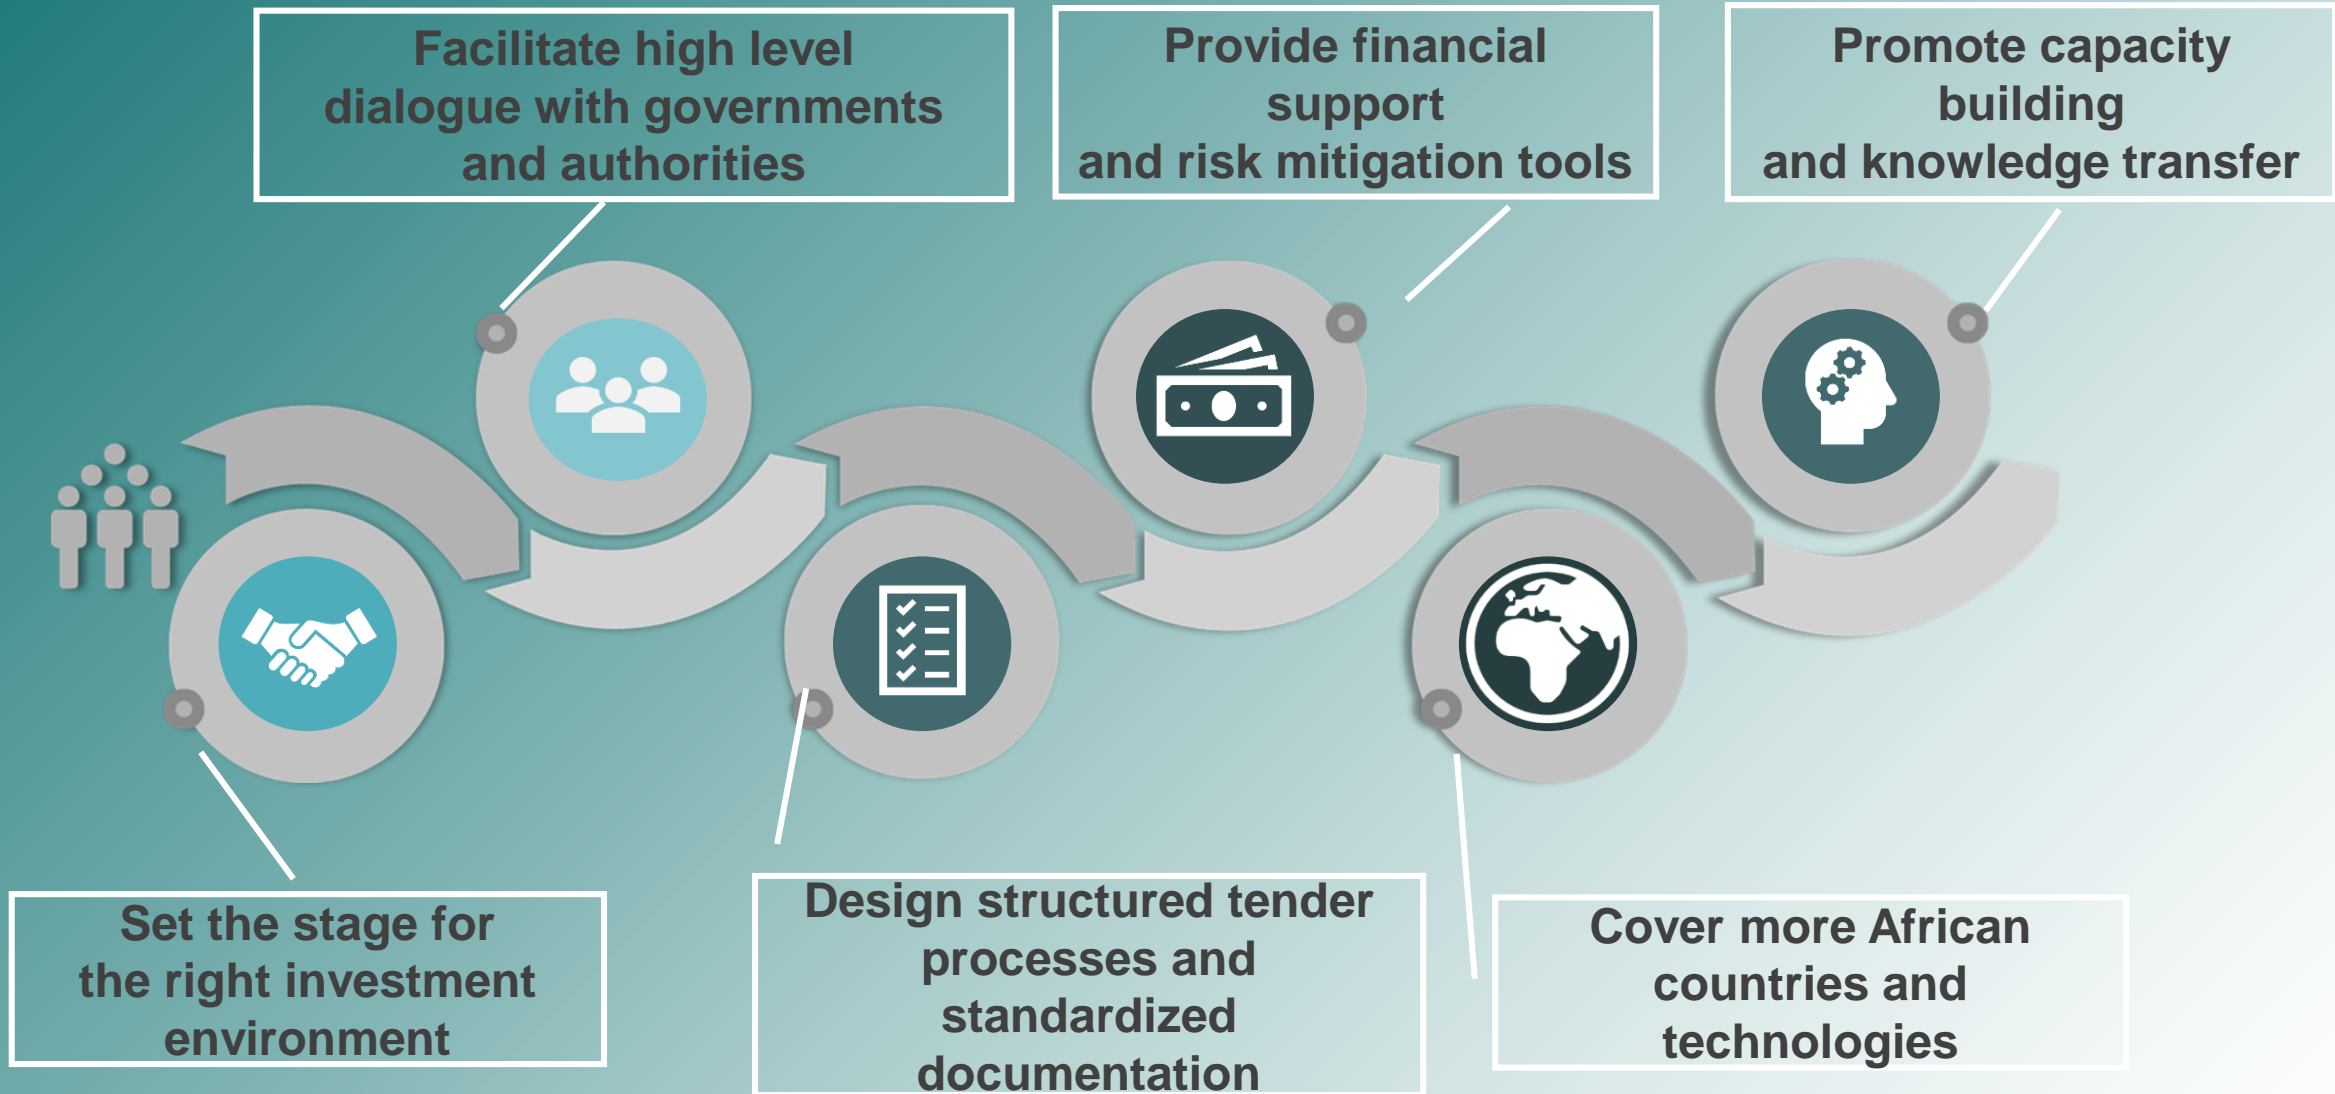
Facilitate high level dialogue with governments and authorities

Provide financial support and risk mitigation tools

Promote capacity building and knowledge transfer

Set the stage for the right investment environment

Design structured tender processes and standardized documentation

Cover more African countries and technologies